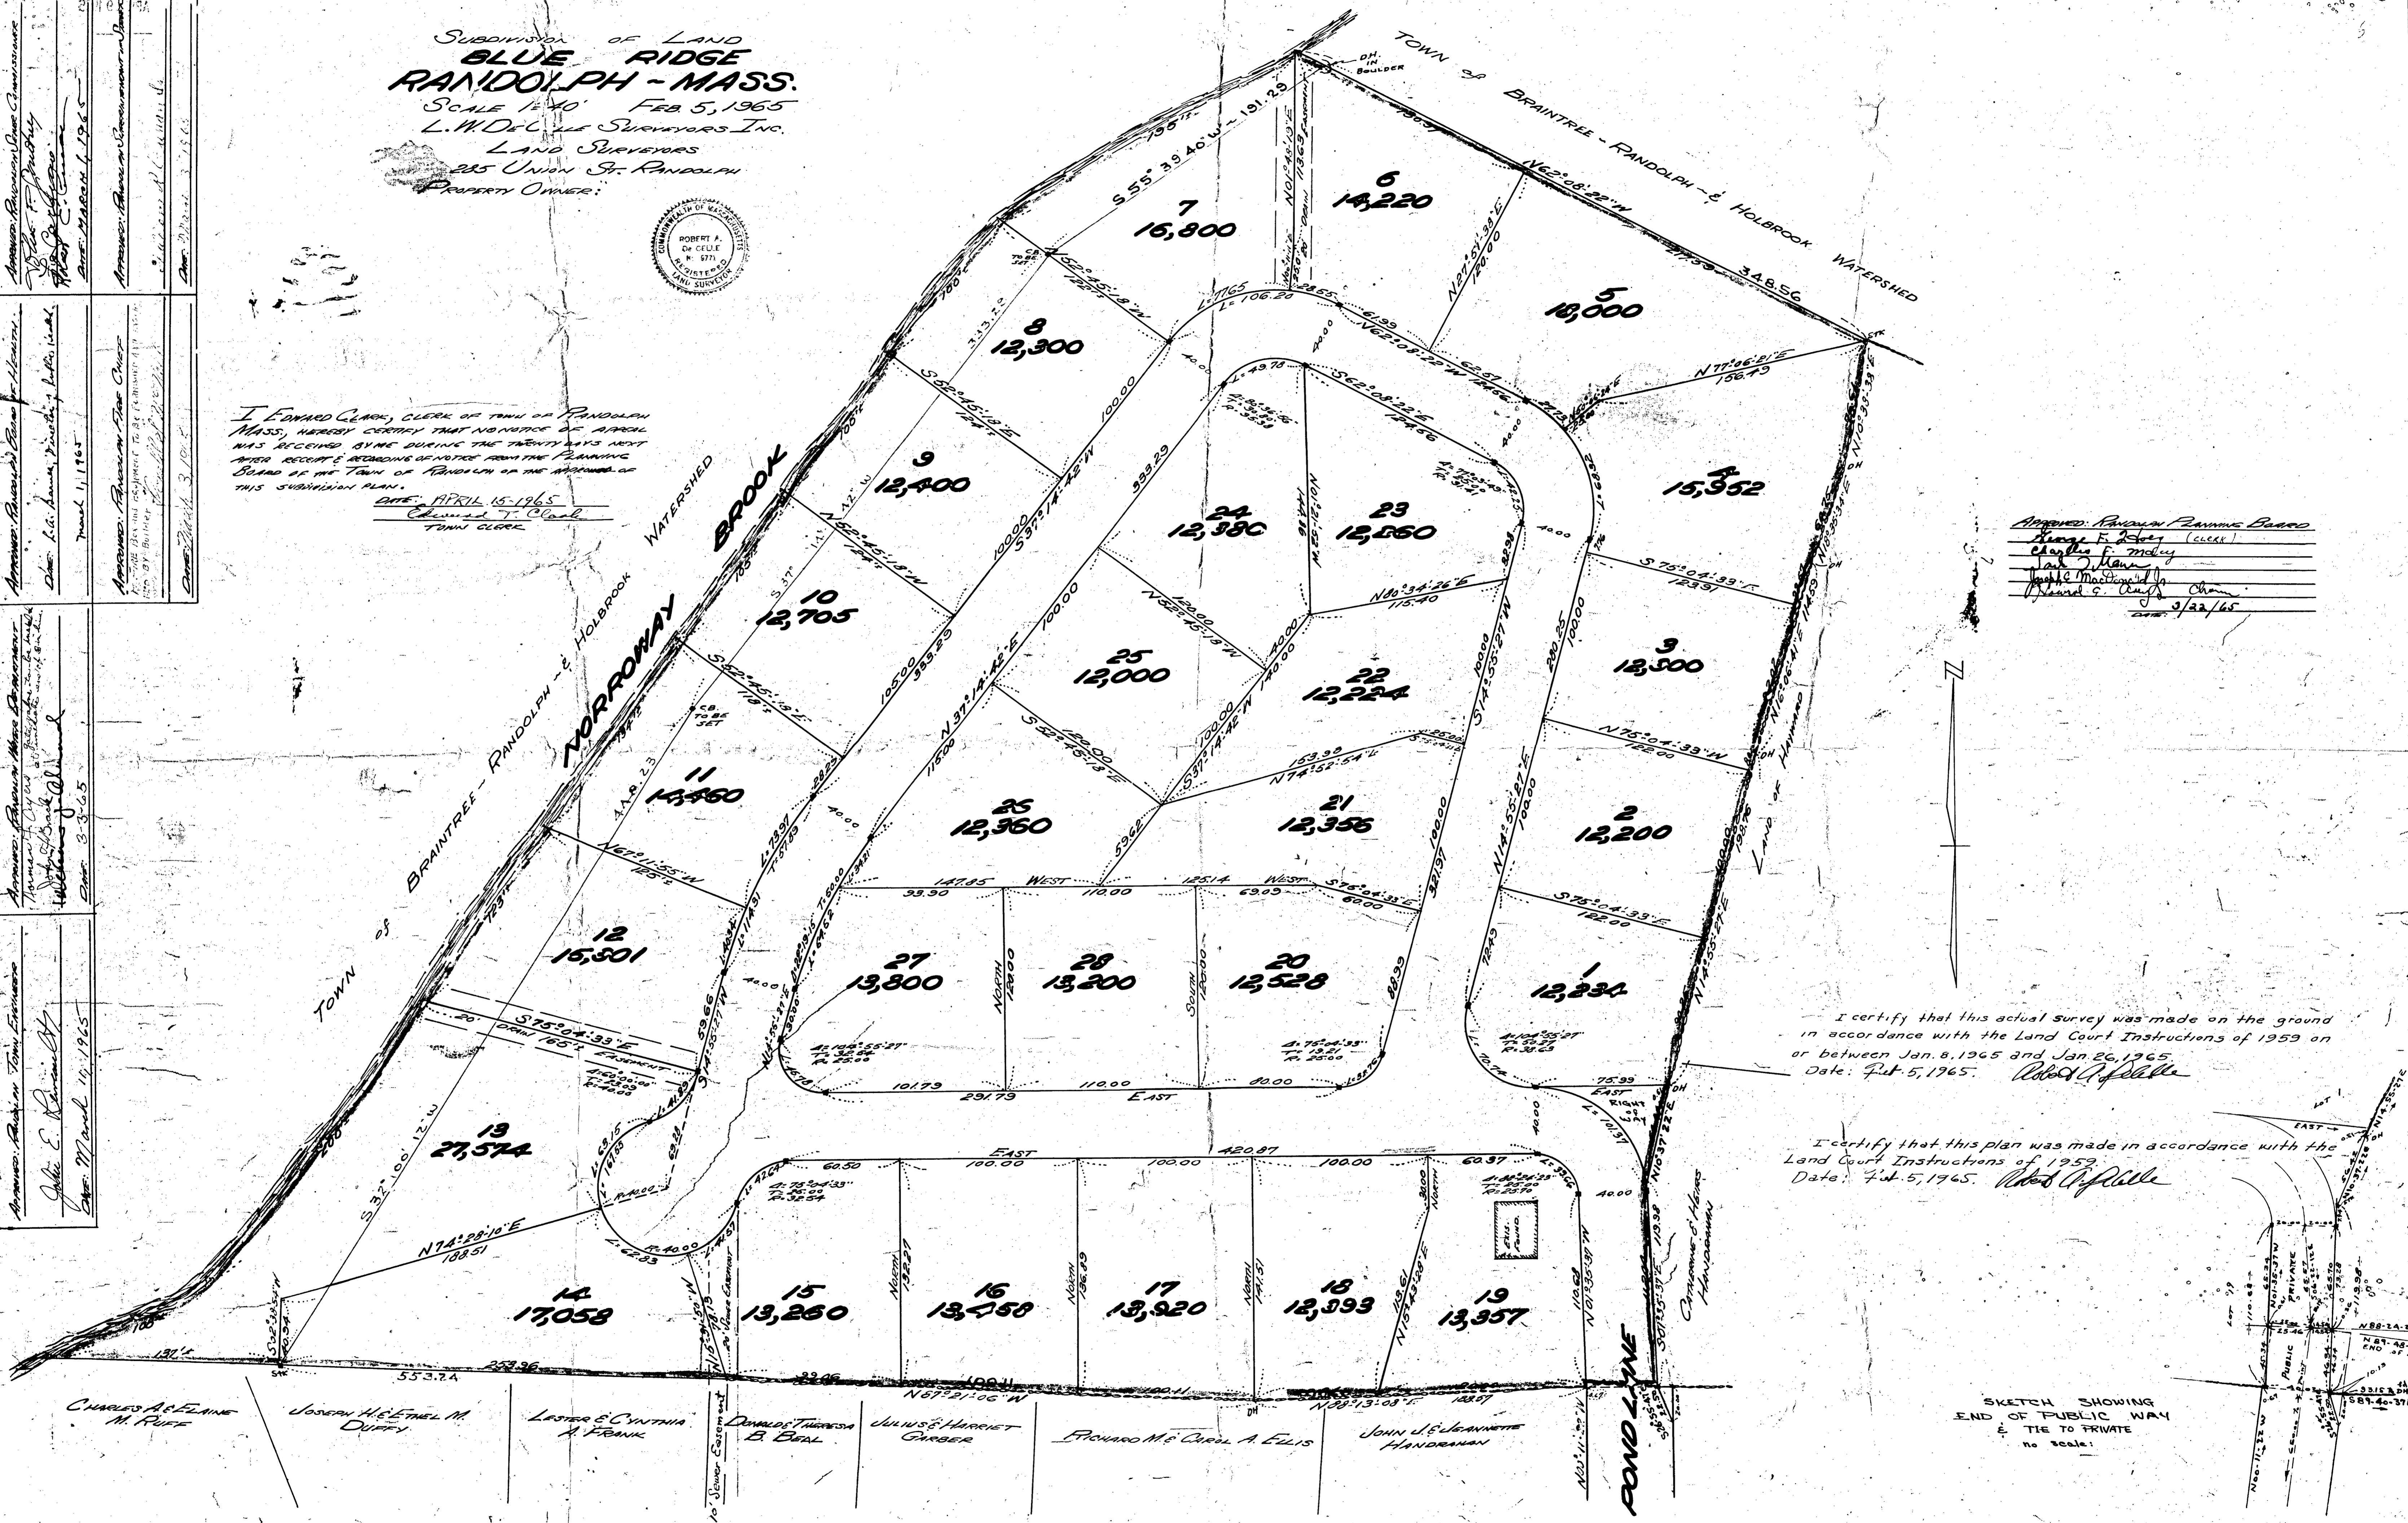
SUBDIVISION OF LAND
BLUE RIDGE
RANDOLPH - MASS.
SCALE 1"=40' FEB. 5, 1965
L. W. DeCELLE SURVEYORS INC.
LAND SURVEYORS
285 UNION ST. RANDOLPH
PROPERTY OWNER:

COMMONWEALTH OF MASSACHUSETTS
ROBERT A. DeCELLE
No. 5771
REGISTERED LAND SURVEYOR

I EDWARD CLARK, CLERK OF TOWN OF RANDOLPH MASS, HEREBY CERTIFY THAT NO NOTICE OF APPEAL WAS RECEIVED BY ME DURING THE TWENTY DAYS NEXT AFTER RECEIPT & RECORDING OF NOTICE FROM THE PLANNING BOARD OF THE TOWN OF RANDOLPH OF THE APPROVAL OF THIS SUBDIVISION PLAN.
DATE: APRIL 15-1965
Edward T. Clark
TOWN CLERK

APPROVED: RANDOLPH PARK COMMISSIONERS
DATE: MARCH 1, 1965
APPROVED: RANDOLPH BOARD OF HEALTH
DATE: March 1, 1965
APPROVED: RANDOLPH SUPERINTENDENT OF SCHOOLS
DATE:
APPROVED: RANDOLPH FIRE CHIEF
DATE:
APPROVED: RANDOLPH WATER DEPARTMENT
DATE: 3-3-65
APPROVED: RANDOLPH TOWN ENGINEER
DATE: March 11, 1965

TOWN OF BRAINTREE - RANDOLPH - & HOLBROOK WATERSHED
NORROWAY BROOK
TOWN OF BRAINTREE - RANDOLPH - & HOLBROOK WATERSHED
DH. IN BOULDER

7 16,800
6 14,220
5 18,000
4 15,352
8 12,300
9 12,400
10 12,705
11 14,460
12 15,501
13 27,574
14 17,058
15 13,260
16 13,458
17 13,920
18 12,393
19 13,357
1 12,234
2 12,200
3 12,300
20 12,528
21 12,356
22 12,224
23 12,260
24 12,380
25 12,000
26 12,360
27 13,800
28 13,200

S 55° 35' 40" W - 191.23
N 62° 08' 22" W 348.56
N 77° 06' 21" E 156.43
S 62° 08' 22" E 124.56
N 80° 34' 26" E 115.40
S 75° 04' 33" E 123.31
N 75° 04' 33" W 122.00
S 75° 04' 33" E 122.00
N 74° 52' 54" E 153.98
S 37° 14' 42" W
N 37° 14' 42" E
S 52° 45' 18" E
N 52° 45' 18" W
S 14° 55' 27" W
N 14° 55' 27" E
N 10° 33' 33" E
N 16° 06' 41" E
S 75° 04' 33" E
20' DRAIN 165' ± EASEMENT
N 74° 28' 10" E 188.51
S 37° 00' 12" W
WEST 147.85 110.00 125.14
EAST 101.79 291.79 110.00 80.00
EAST 420.87 60.50 100.00 100.00 100.00 60.37
NORTH SOUTH
553.74 N 67° 21' 06" W N 88° 13' 08" E
10' SEWER EASEMENT
EAST RIGHT OF WAY
LAND OF HAYWARD
CATHERINE & HAIRS HANDRAHAN
POND LANE

CHARLES A. & ELAINE M. RUFF
JOSEPH H. & ETHEL M. DUFFY
LESTER & CYNTHIA A. FRANK
DONALD & THERESA B. BEAL
JULIUS & HARRIET GARBER
RICHARD M. & CAROL A. ELLIS
JOHN J. & JEANNETTE HANDRAHAN

APPROVED: RANDOLPH PLANNING BOARD
George F. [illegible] (CLERK)
Charles F. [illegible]
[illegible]
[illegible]
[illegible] Chmn
DATE 3/22/65

I certify that this actual survey was made on the ground in accordance with the Land Court Instructions of 1959 on or between Jan. 8, 1965 and Jan. 26, 1965.
Date: Feb. 5, 1965. Robert A. DeCelle

I certify that this plan was made in accordance with the Land Court Instructions of 1959.
Date: Feb. 5, 1965. Robert A. DeCelle

SKETCH SHOWING END OF PUBLIC WAY & TIE TO PRIVATE
no scale:
PUBLIC PRIVATE
LOT 1
EAST